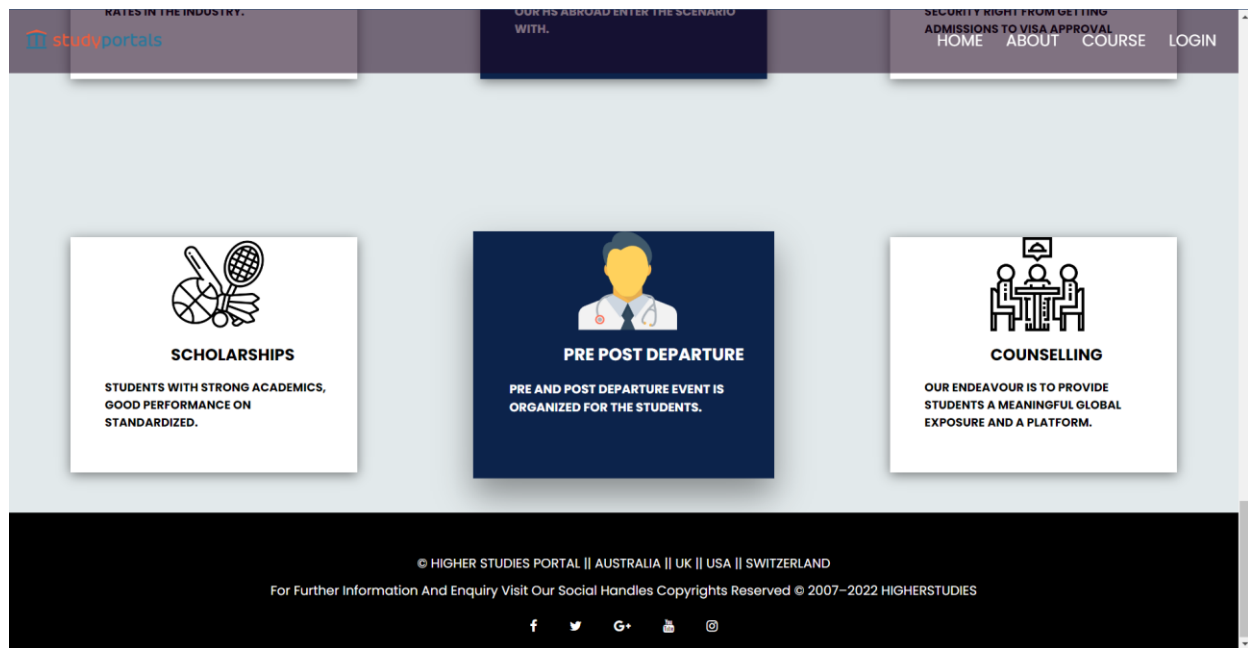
RATES IN THE INDUSTRY.

OUR HS ABROAD ENTER THE SCENARIO WITH.

SECURITY RIGHT FROM GETTING ADMISSIONS TO VISA APPROVAL

studyportals

HOME ABOUT COURSE LOGIN

SCHOLARSHIPS

STUDENTS WITH STRONG ACADEMICS, GOOD PERFORMANCE ON STANDARDIZED.

PRE POST DEPARTURE

PRE AND POST DEPARTURE EVENT IS ORGANIZED FOR THE STUDENTS.

COUNSELLING

OUR ENDEAVOUR IS TO PROVIDE STUDENTS A MEANINGFUL GLOBAL EXPOSURE AND A PLATFORM.

© HIGHER STUDIES PORTAL || AUSTRALIA || UK || USA || SWITZERLAND

For Further Information And Enquiry Visit Our Social Handles Copyrights Reserved © 2007-2022 HIGHERSTUDIES